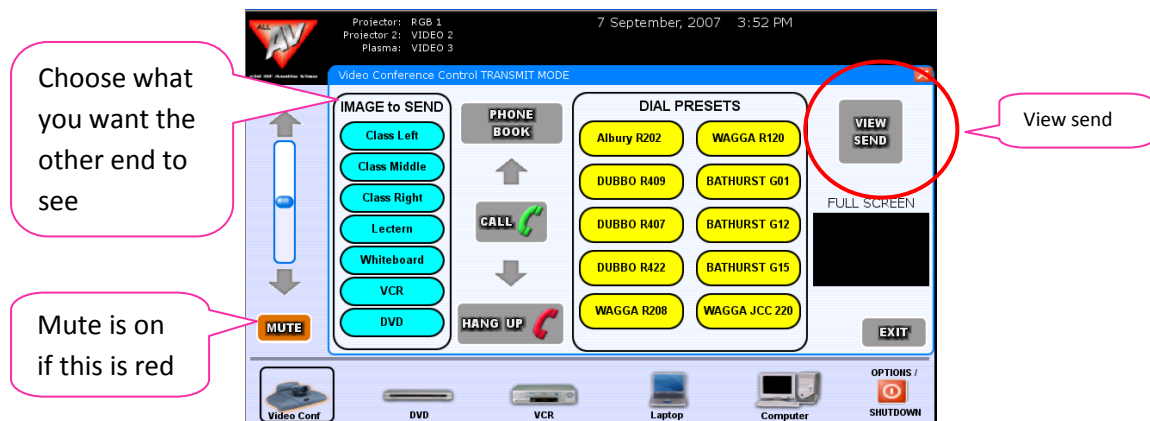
Choose what you want the other end to see

Mute is on if this is red

ALL AV

Projector: RGB 1
Projector 2: VIDEO 2
Plasma: VIDEO 3

7 September, 2007 3:52 PM

Video Conference Control TRANSMIT MODE

IMAGE to SEND

Class Left

Class Middle

Class Right

Lectern

Whiteboard

VCR

DVD

PHONE BOOK

CALL

HANG UP

DIAL PRESETS

Albury R202

WAGGA R120

DUBBO R409

BATHURST G01

DUBBO R407

BATHURST G12

DUBBO R422

BATHURST G15

WAGGA R208

WAGGA JCC 220

VIEW SEND

FULL SCREEN

EXIT

MUTE

View send

Video Conf

DVD

VCR

Laptop

Computer

OPTIONS / SHUTDOWN